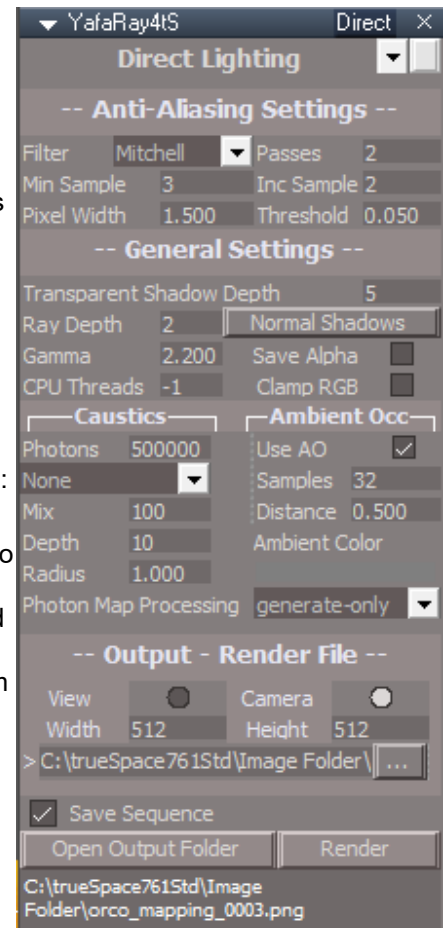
YafaRay4tS Direct ×

Direct Lighting

-- Anti-Aliasing Settings --

Filter Mitchell Passes 2
Min Sample 3 Inc Sample 2
Pixel Width 1.500 Threshold 0.050

-- General Settings --

Transparent Shadow Depth 5
Ray Depth 2 Normal Shadows
Gamma 2.200 Save Alpha
CPU Threads -1 Clamp RGB

Caustics
Photons 500000
None
Mix 100
Depth 10
Radius 1.000

Ambient Occ
Use AO ✓
Samples 32
Distance 0.500
Ambient Color

Photon Map Processing generate-only

-- Output - Render File --

View Camera
Width 512 Height 512
> C:\trueSpace761Std\Image Folder\ ...

✓ Save Sequence
Open Output Folder Render

C:\trueSpace761Std\Image Folder\orco_mapping_0003.png